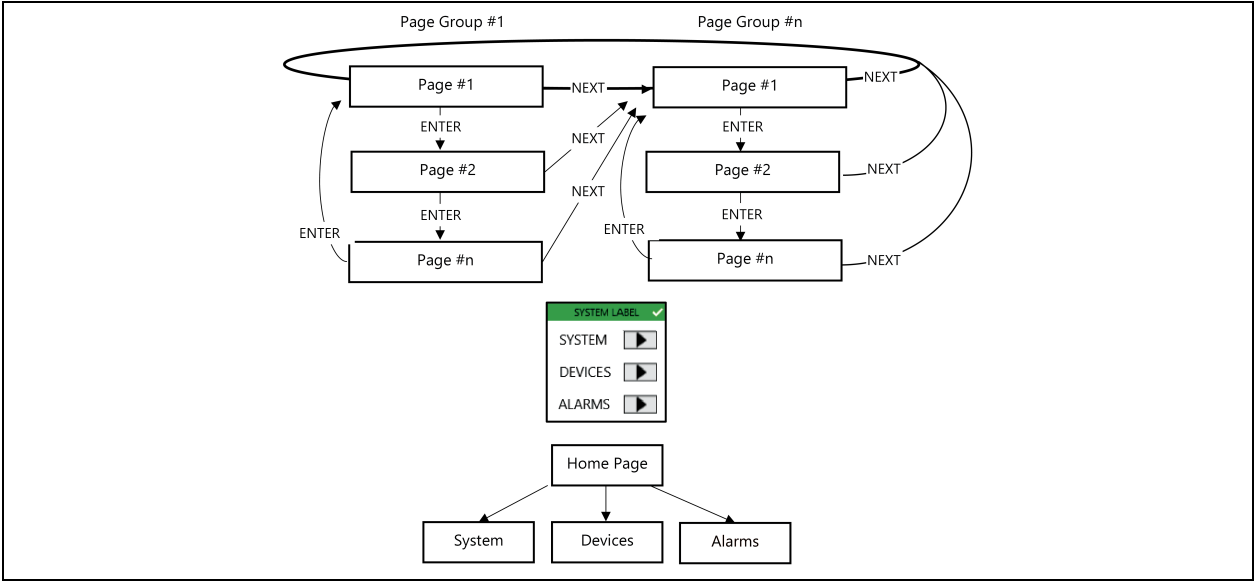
Page Group #1

Page Group #n

Page #1

NEXT

Page #1

NEXT

ENTER

NEXT

ENTER

Page #2

Page #2

NEXT

ENTER

NEXT

ENTER

ENTER

ENTER

Page #n

Page #n

NEXT

SYSTEM LABEL

SYSTEM

DEVICES

ALARMS

Home Page

System

Devices

Alarms